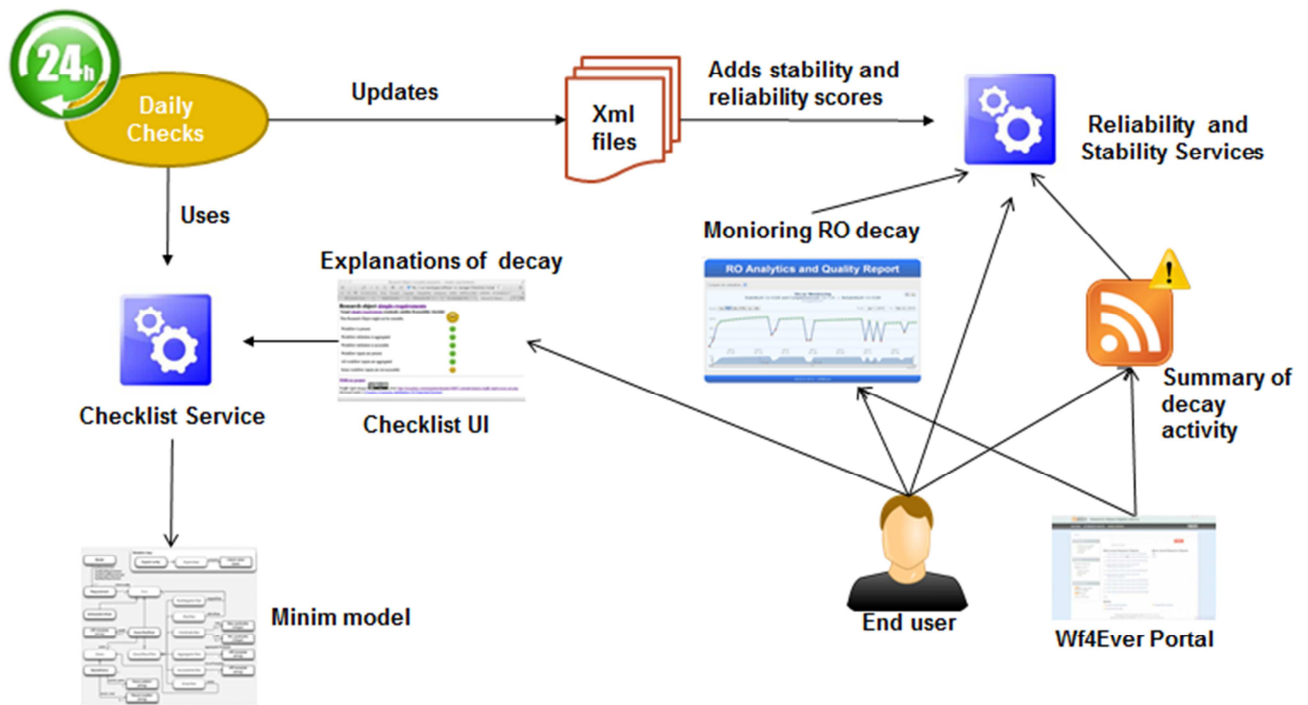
24h

Daily Checks

Updates

Xml files

Adds stability and reliability scores

Reliability and Stability Services

Uses

Explanations of decay

Research object simple-requirements

Checklist Service

Checklist UI

Moniroing RO decay

RO Analytics and Quality Report

Summary of decay activity

Minim model

End user

Wf4Ever Portal